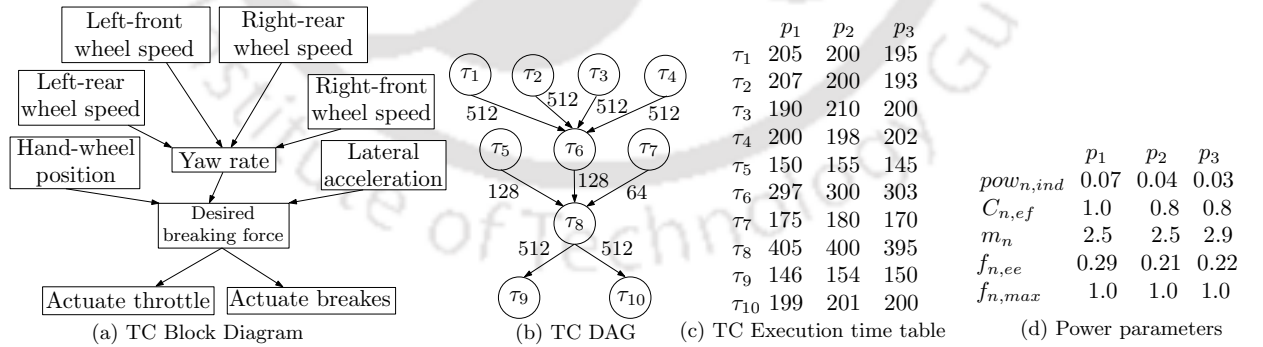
Left-front wheel speed

Right-rear wheel speed

Left-rear wheel speed

Right-front wheel speed

Hand-wheel position

Yaw rate

Lateral acceleration

Desired breaking force

Actuate throttle

Actuate breakes

(a) TC Block Diagram

$\tau_1$ $\tau_2$ $\tau_3$ $\tau_4$

512 512 512 512

$\tau_5$ $\tau_6$ $\tau_7$

128 128 64

$\tau_8$

512 512

$\tau_9$ $\tau_{10}$

(b) TC DAG

| | $p_1$ | $p_2$ | $p_3$ |
|---|---|---|---|
| $\tau_1$ | 205 | 200 | 195 |
| $\tau_2$ | 207 | 200 | 193 |
| $\tau_3$ | 190 | 210 | 200 |
| $\tau_4$ | 200 | 198 | 202 |
| $\tau_5$ | 150 | 155 | 145 |
| $\tau_6$ | 297 | 300 | 303 |
| $\tau_7$ | 175 | 180 | 170 |
| $\tau_8$ | 405 | 400 | 395 |
| $\tau_9$ | 146 | 154 | 150 |
| $\tau_{10}$ | 199 | 201 | 200 |

(c) TC Execution time table

| | $p_1$ | $p_2$ | $p_3$ |
|---|---|---|---|
| $pow_{n,ind}$ | 0.07 | 0.04 | 0.03 |
| $C_{n,ef}$ | 1.0 | 0.8 | 0.8 |
| $m_n$ | 2.5 | 2.5 | 2.9 |
| $f_{n,ee}$ | 0.29 | 0.21 | 0.22 |
| $f_{n,max}$ | 1.0 | 1.0 | 1.0 |

(d) Power parameters